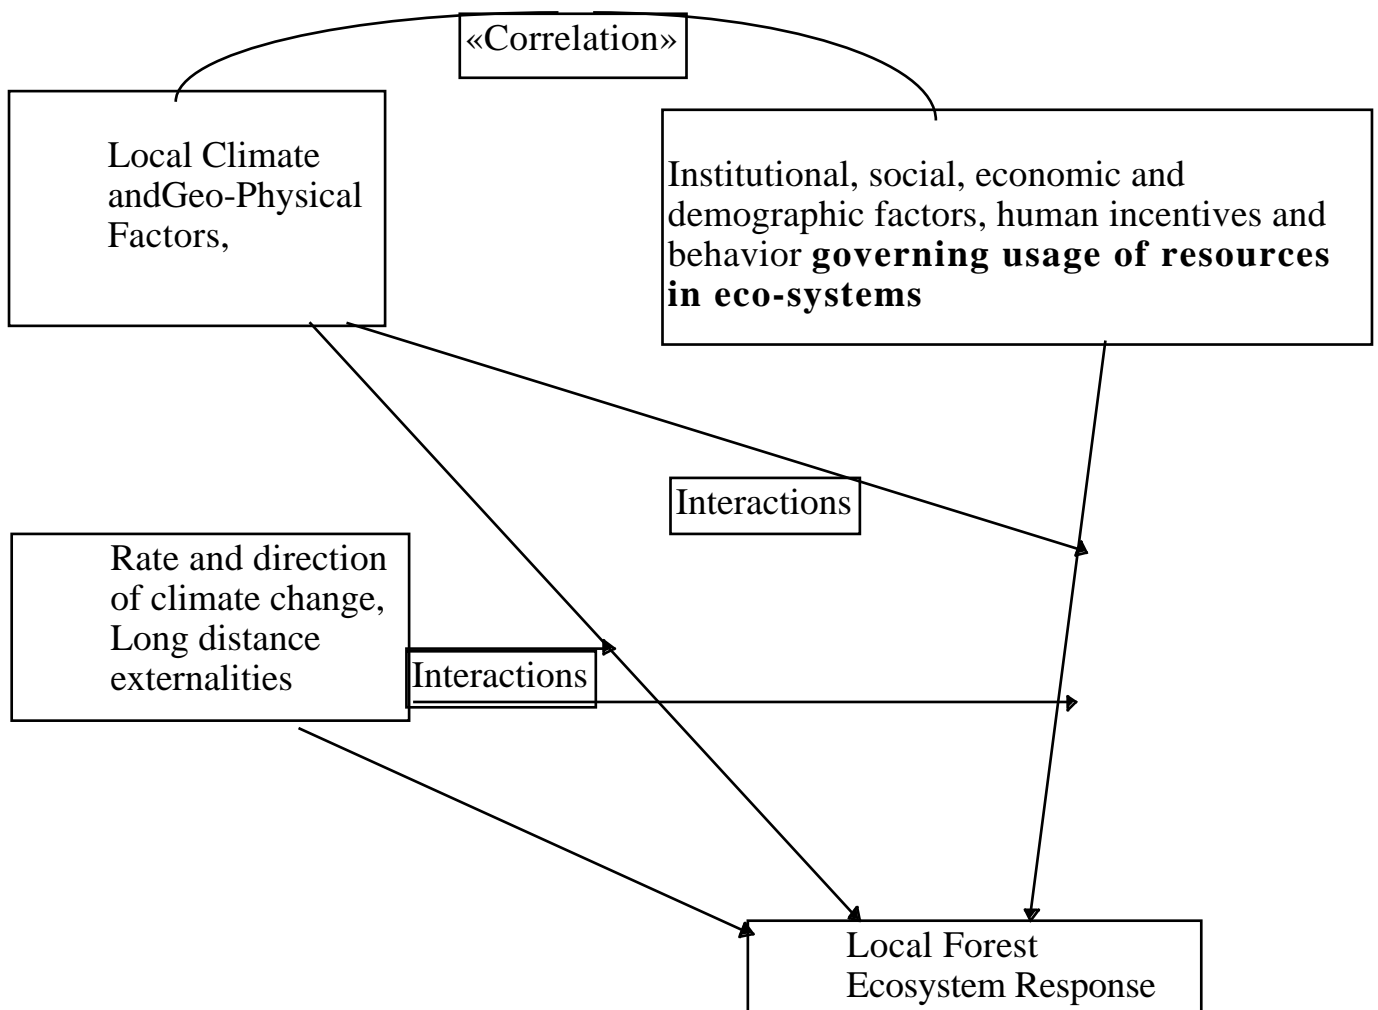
«Correlation»

Local Climate andGeo-Physical Factors,

Institutional, social, economic and demographic factors, human incentives and behavior **governing usage of resources in eco-systems**

Interactions

Rate and direction of climate change, Long distance externalities

Interactions

Local Forest Ecosystem Response